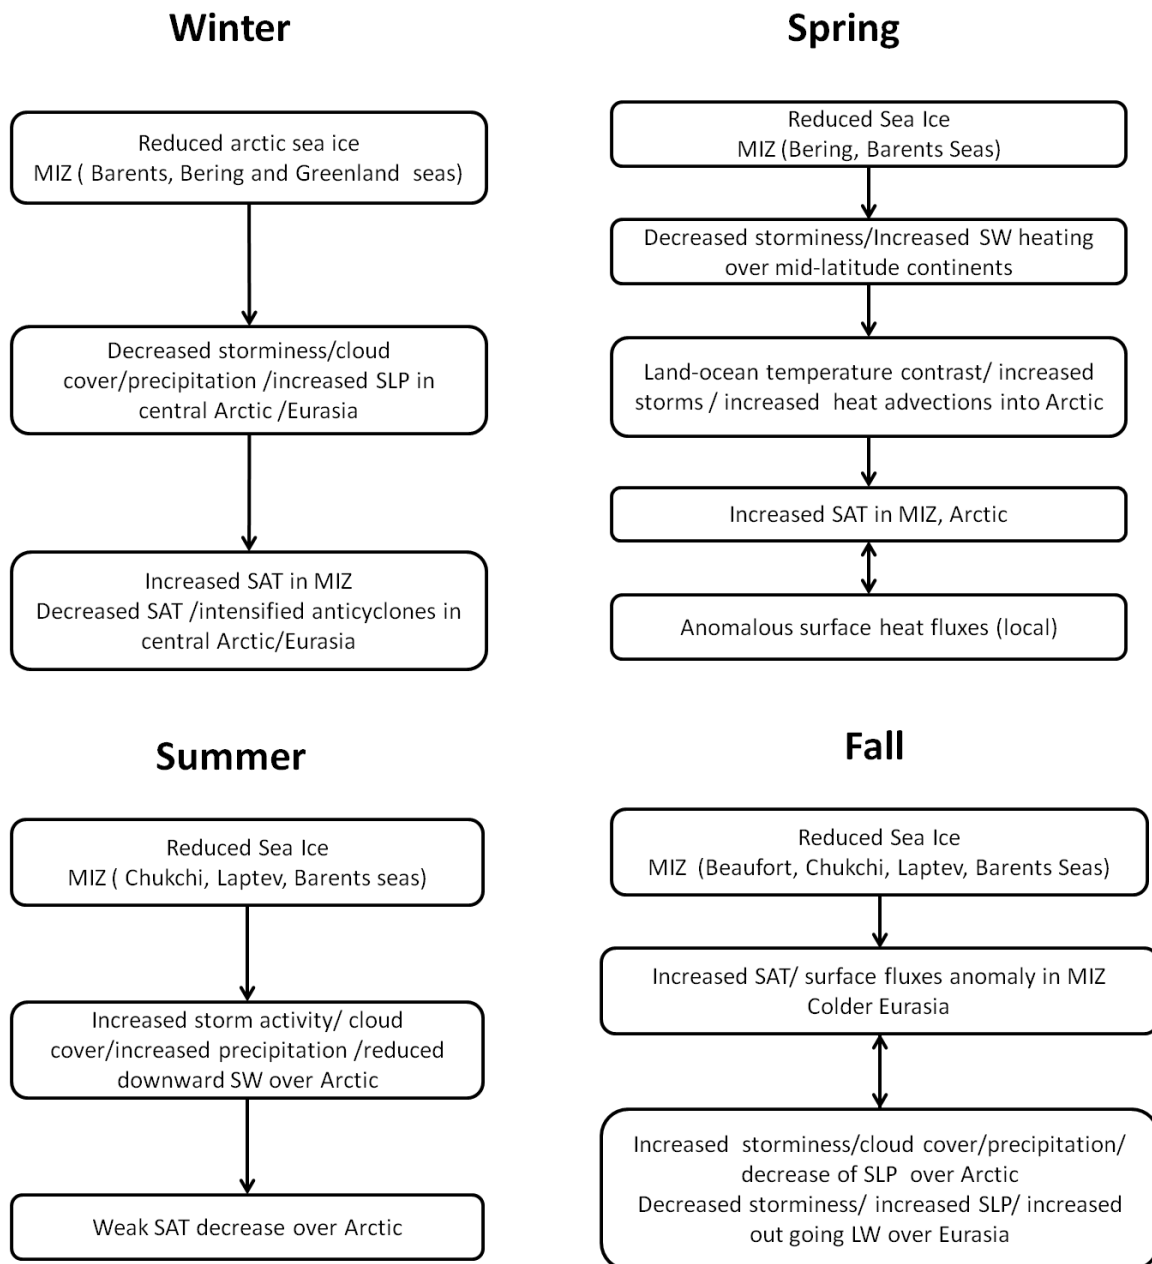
Winter

Reduced arctic sea ice
MIZ ( Barents, Bering and Greenland seas)

Decreased storminess/cloud cover/precipitation /increased SLP in central Arctic /Eurasia

Increased SAT in MIZ
Decreased SAT /intensified anticyclones in central Arctic/Eurasia

Spring

Reduced Sea Ice
MIZ (Bering, Barents Seas)

Decreased storminess/Increased SW heating over mid-latitude continents

Land-ocean temperature contrast/ increased storms / increased heat advections into Arctic

Increased SAT in MIZ, Arctic

Anomalous surface heat fluxes (local)

Summer

Reduced Sea Ice
MIZ ( Chukchi, Laptev, Barents seas)

Increased storm activity/ cloud cover/increased precipitation /reduced downward SW over Arctic

Weak SAT decrease over Arctic

Fall

Reduced Sea Ice
MIZ (Beaufort, Chukchi, Laptev, Barents Seas)

Increased SAT/ surface fluxes anomaly in MIZ
Colder Eurasia

Increased storminess/cloud cover/precipitation/ decrease of SLP over Arctic
Decreased storminess/ increased SLP/ increased out going LW over Eurasia